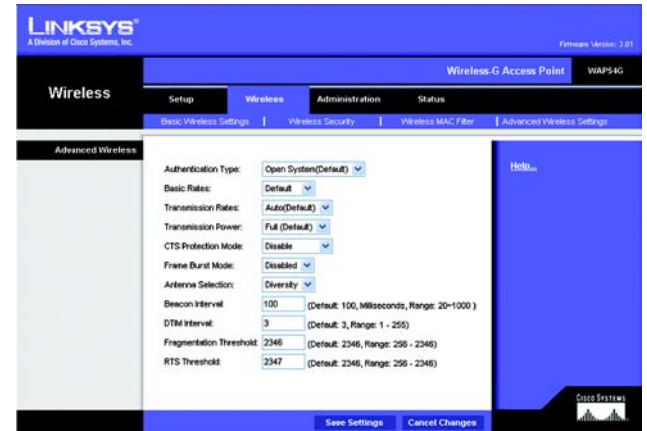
LINKSYS®
A Division of Cisco Systems, Inc.

Firmware Version: 2.01

Wireless-G Access Point WAP54G

Wireless

Setup Wireless Administration Status

Basic Wireless Settings | Wireless Security | Wireless MAC Filter | Advanced Wireless Settings

Advanced Wireless

Authentication Type: Open System(Default)

Basic Rates: Default

Transmission Rates: Auto(Default)

Transmission Power: Full (Default)

CTS Protection Mode: Disable

Frame Burst Mode: Disabled

Antenna Selection: Diversity

Beacon Interval: 100 (Default: 100, Milliseconds, Range: 20~1000 )

DTIM Interval: 3 (Default: 3, Range: 1 - 255)

Fragmentation Threshold: 2346 (Default: 2346, Range: 256 - 2346)

RTS Threshold: 2347 (Default: 2346, Range: 256 - 2346)

Help...

Save Settings Cancel Changes

Cisco Systems